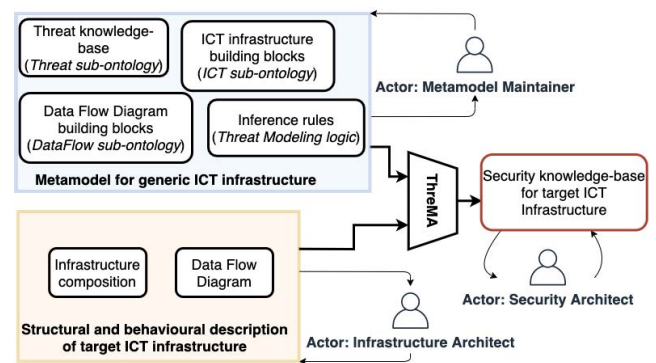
Threat knowledge-base (Threat sub-ontology)

ICT infrastructure building blocks (ICT sub-ontology)

Data Flow Diagram building blocks (DataFlow sub-ontology)

Inference rules (Threat Modeling logic)

Metamodel for generic ICT infrastructure

Actor: Metamodel Maintainer

ThreMA

Security knowledge-base for target ICT Infrastructure

Infrastructure composition

Data Flow Diagram

Structural and behavioural description of target ICT infrastructure

Actor: Security Architect

Actor: Infrastructure Architect